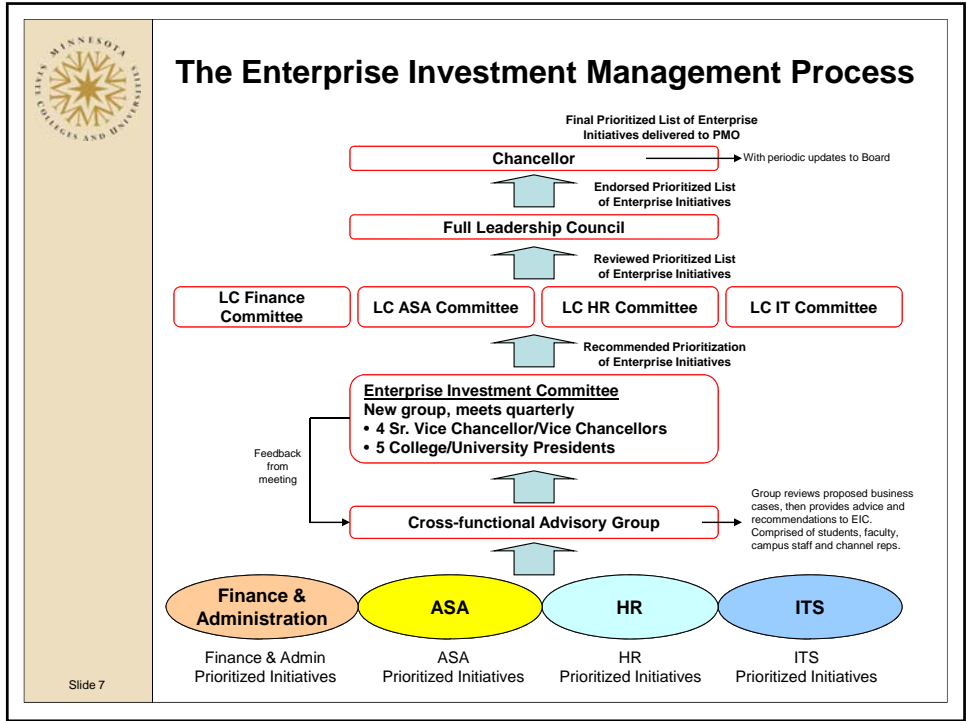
MINNESOTA STATE COLLEGES AND UNIVERSITIES

The Enterprise Investment Management Process

Final Prioritized List of Enterprise Initiatives delivered to PMO

Chancellor

With periodic updates to Board

Endorsed Prioritized List of Enterprise Initiatives

Full Leadership Council

Reviewed Prioritized List of Enterprise Initiatives

LC Finance Committee

LC ASA Committee

LC HR Committee

LC IT Committee

Recommended Prioritization of Enterprise Initiatives

Enterprise Investment Committee
New group, meets quarterly
• 4 Sr. Vice Chancellor/Vice Chancellors
• 5 College/University Presidents

Feedback from meeting

Cross-functional Advisory Group

Group reviews proposed business cases, then provides advice and recommendations to EIC. Comprised of students, faculty, campus staff and channel reps.

Finance & Administration

ASA

HR

ITS

Finance & Admin Prioritized Initiatives

ASA Prioritized Initiatives

HR Prioritized Initiatives

ITS Prioritized Initiatives

Slide 7